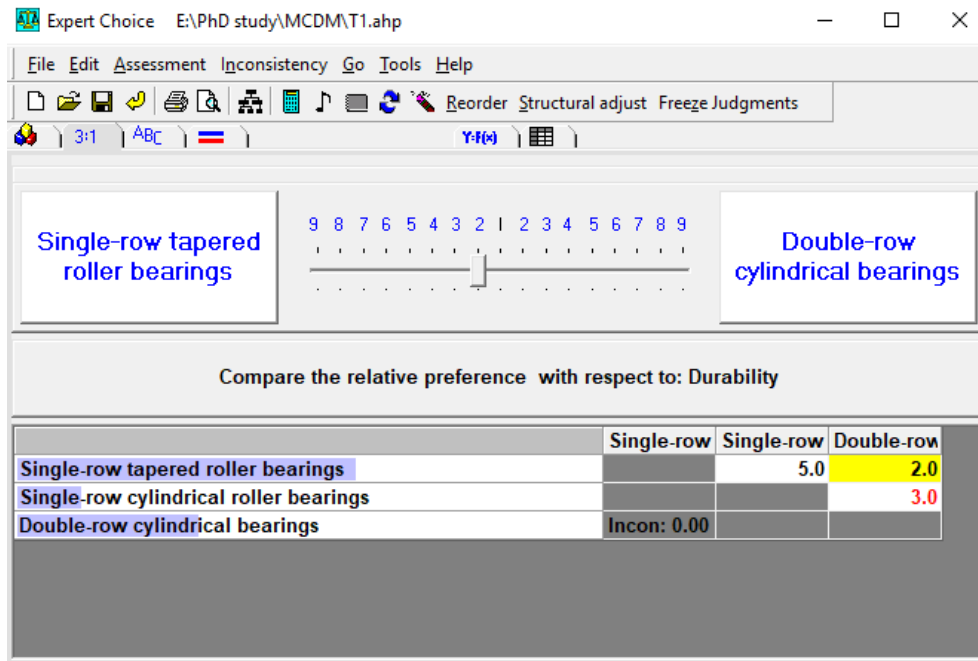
Expert Choice E:\PhD study\MCDM\T1.ahp

File Edit Assessment Inconsistency Go Tools Help

Reorder Structural adjust Freeze Judgments

3:1 ABC Y:F(x)

Single-row tapered roller bearings

9 8 7 6 5 4 3 2 1 2 3 4 5 6 7 8 9

Double-row cylindrical bearings

Compare the relative preference with respect to: Durability

| | Single-row | Single-row | Double-row |
|---|---|---|---|
| Single-row tapered roller bearings | | 5.0 | 2.0 |
| Single-row cylindrical roller bearings | | | 3.0 |
| Double-row cylindrical bearings | Incon: 0.00 | | |